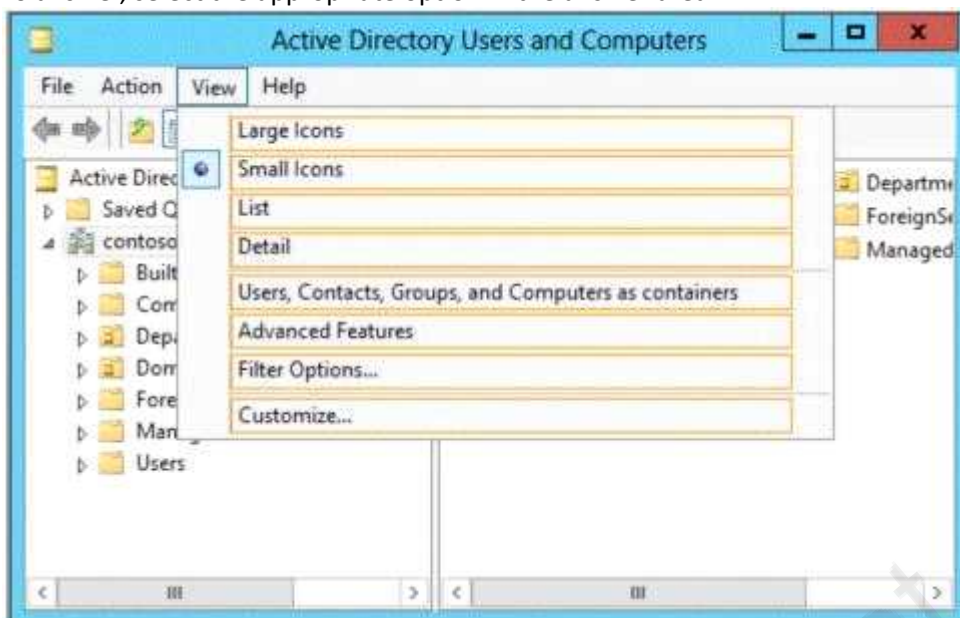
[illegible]

Active Directory Users and Computers

File Action View Help

Active Direc
Saved Q
contoso
Built
Com
Dep
Dom
Fore
Man
Users

Large Icons
Small Icons
List
Detail
Users, Contacts, Groups, and Computers as containers
Advanced Features
Filter Options...
Customize...

Departm
ForeignS
Managed